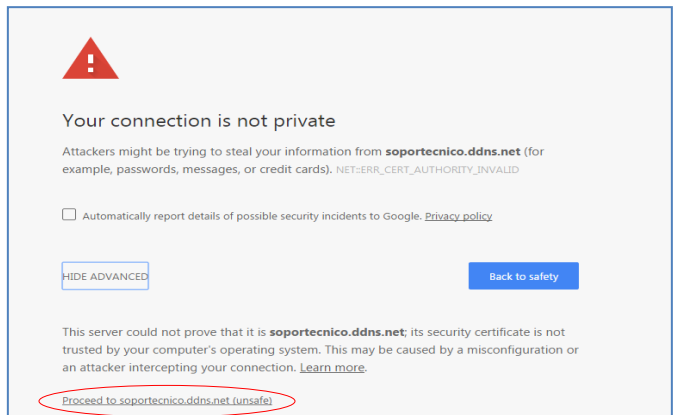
Your connection is not private

Attackers might be trying to steal your information from **soportecnico.ddns.net** (for example, passwords, messages, or credit cards). NET::ERR_CERT_AUTHORITY_INVALID

Automatically report details of possible security incidents to Google. Privacy policy

HIDE ADVANCED

Back to safety

This server could not prove that it is **soportecnico.ddns.net**; its security certificate is not trusted by your computer's operating system. This may be caused by a misconfiguration or an attacker intercepting your connection. Learn more.

Proceed to soportecnico.ddns.net (unsafe)